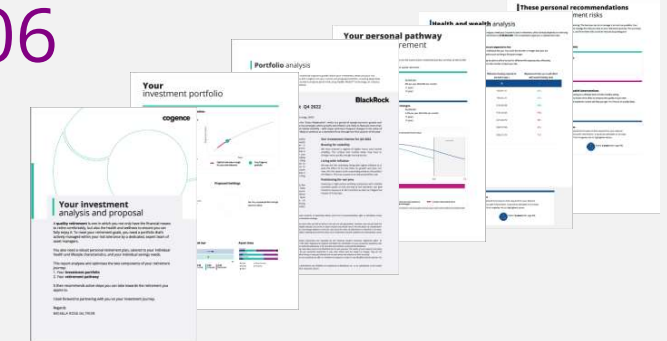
06

cogence

Your investment analysis and proposal

Your investment portfolio

Portfolio analysis

Q4 2022

BlackRock

Your personal pathway
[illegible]rement

Health and wealth analysis

These personal recommendations
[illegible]ment risks